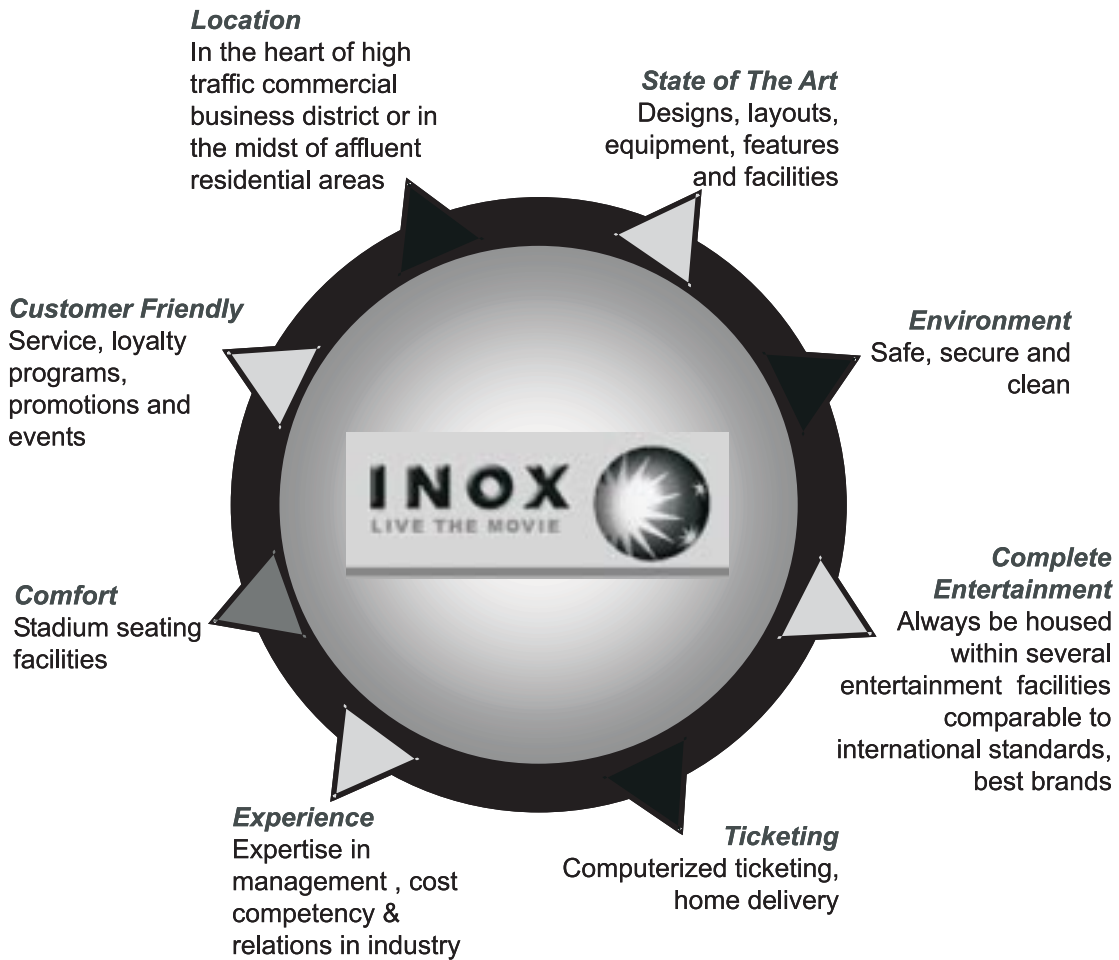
**Location**
In the heart of high traffic commercial business district or in the midst of affluent residential areas

**State of The Art**
Designs, layouts, equipment, features and facilities

**Customer Friendly**
Service, loyalty programs, promotions and events

**Environment**
Safe, secure and clean

INOX
LIVE THE MOVIE

**Complete Entertainment**
Always be housed within several entertainment facilities comparable to international standards, best brands

**Comfort**
Stadium seating facilities

**Experience**
Expertise in management , cost competency & relations in industry

**Ticketing**
Computerized ticketing, home delivery